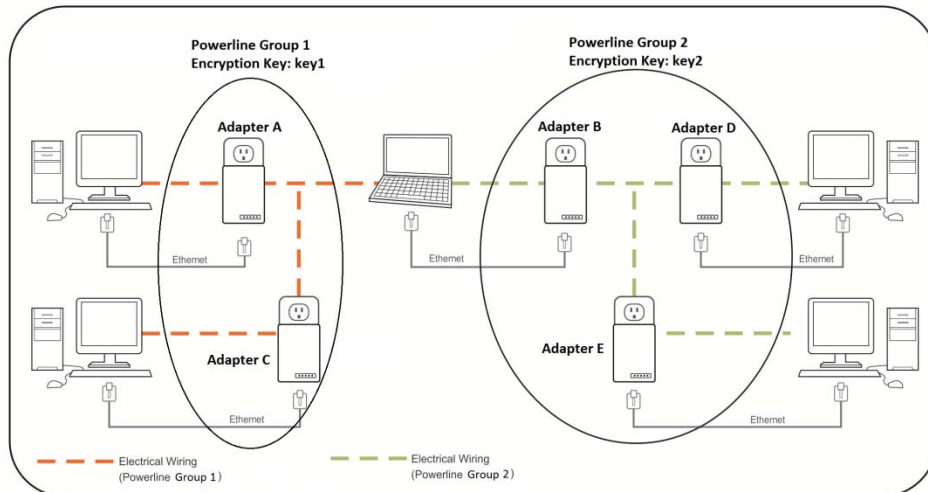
Powerline Group 1
Encryption Key: key1

Powerline Group 2
Encryption Key: key2

Adapter A

Adapter B

Adapter D

Ethernet

Ethernet

Ethernet

Adapter C

Adapter E

Ethernet

Ethernet

Electrical Wiring
(Powerline Group 1)

Electrical Wiring
(Powerline Group 2)